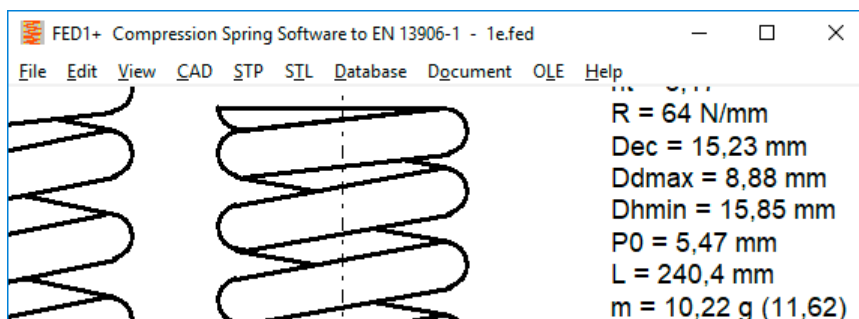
FED1+ Compression Spring Software to EN 13906-1 - 1e.fed

File Edit View CAD STP STL Database Document OLE Help

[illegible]

R = 64 N/mm

Dec = 15,23 mm

Ddmax = 8,88 mm

Dhmin = 15,85 mm

P0 = 5,47 mm

L = 240,4 mm

m = 10,22 g (11,62)